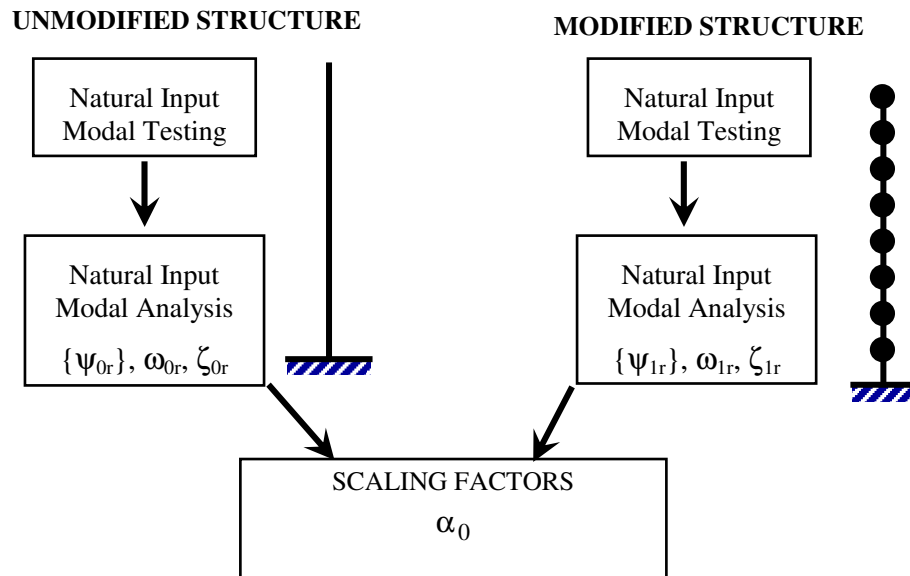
UNMODIFIED STRUCTURE

Natural Input Modal Testing

Natural Input Modal Analysis

$\{\psi_{0r}\}$, $\omega_{0r}$, $\zeta_{0r}$

MODIFIED STRUCTURE

Natural Input Modal Testing

Natural Input Modal Analysis

$\{\psi_{1r}\}$, $\omega_{1r}$, $\zeta_{1r}$

SCALING FACTORS

$\alpha_0$